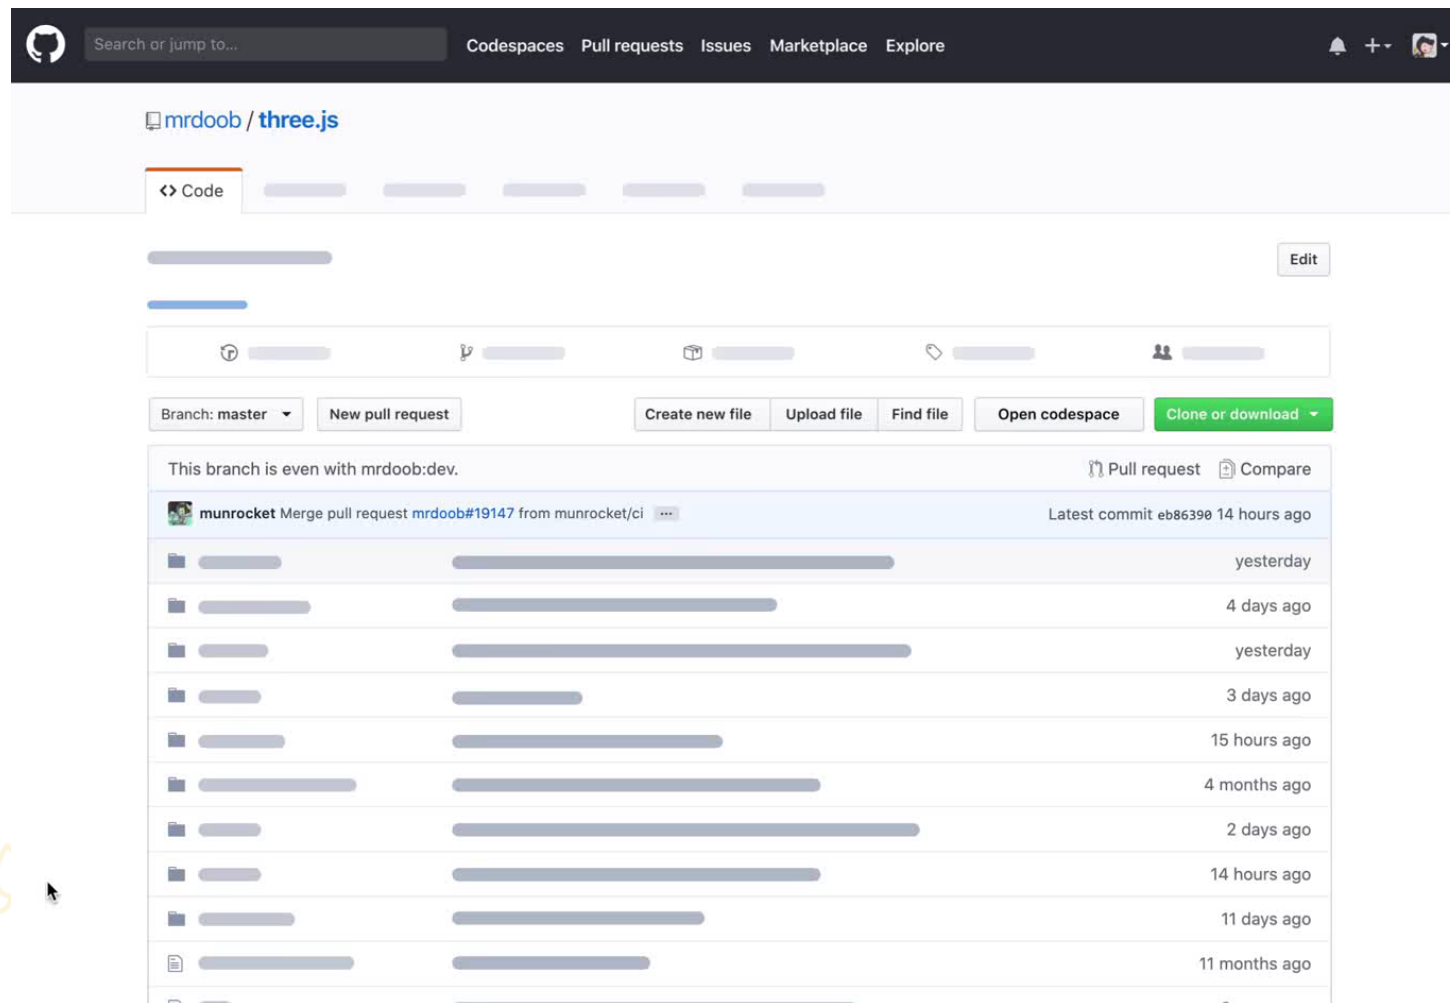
Search or jump to...

Codespaces Pull requests Issues Marketplace Explore

mrdoob / three.js

<> Code

Edit

Branch: master

New pull request

Create new file

Upload file

Find file

Open codespace

Clone or download

This branch is even with mrdoob:dev.

Pull request

Compare

munrocket Merge pull request mrdoob#19147 from munrocket/ci ...

Latest commit eb86390 14 hours ago

yesterday

4 days ago

yesterday

3 days ago

15 hours ago

4 months ago

2 days ago

14 hours ago

11 days ago

11 months ago